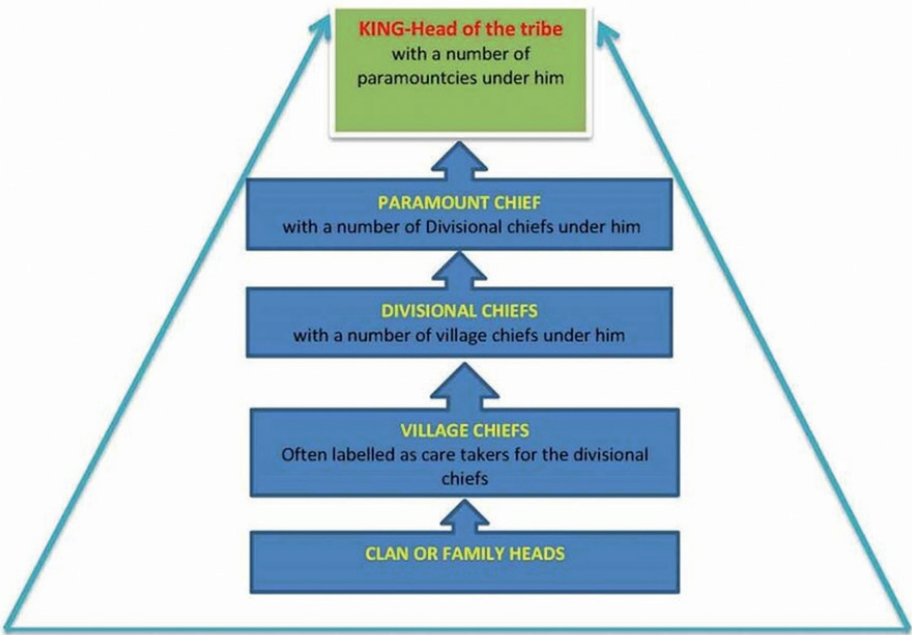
KING-Head of the tribe
with a number of paramountcies under him

PARAMOUNT CHIEF
with a number of Divisional chiefs under him

DIVISIONAL CHIEFS
with a number of village chiefs under him

VILLAGE CHIEFS
Often labelled as care takers for the divisional chiefs

CLAN OR FAMILY HEADS